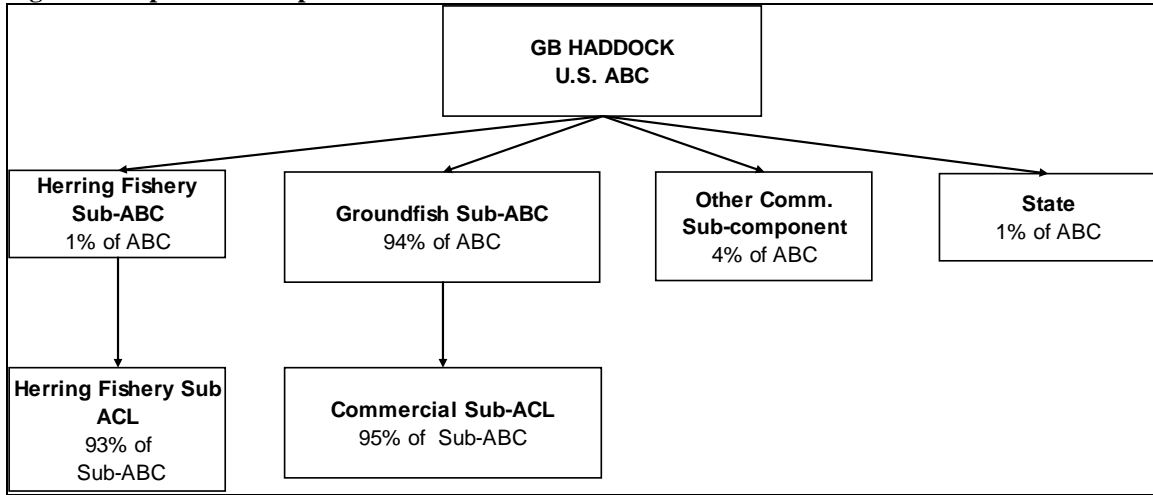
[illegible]

GB HADDOCK
U.S. ABC

Herring Fishery Sub-ABC
1% of ABC

Groundfish Sub-ABC
94% of ABC

Other Comm. Sub-component
4% of ABC

State
1% of ABC

Herring Fishery Sub ACL
93% of Sub-ABC

Commercial Sub-ACL
95% of Sub-ABC